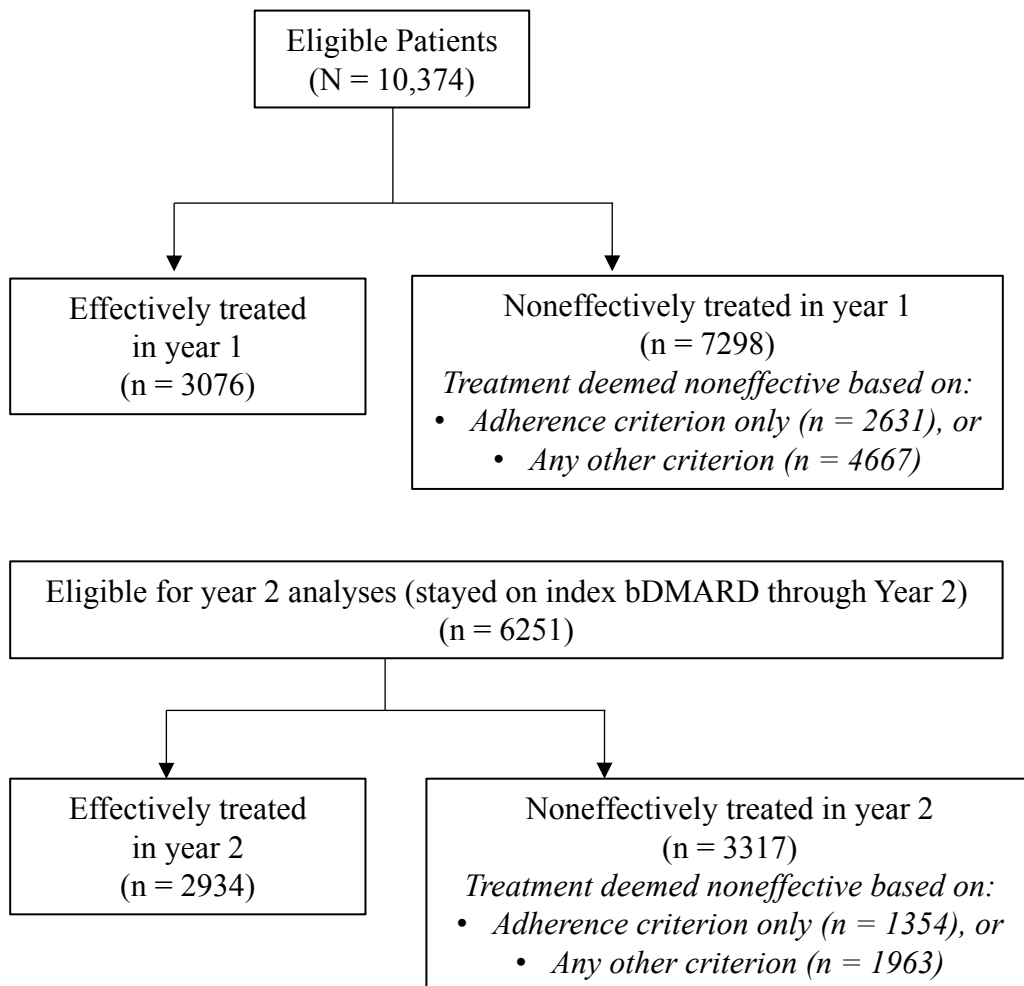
Eligible Patients
(N = 10,374)

Effectively treated in year 1
(n = 3076)

Noneffectively treated in year 1
(n = 7298)
Treatment deemed noneffective based on:
• Adherence criterion only (n = 2631), or
• Any other criterion (n = 4667)

Eligible for year 2 analyses (stayed on index bDMARD through Year 2)
(n = 6251)

Effectively treated in year 2
(n = 2934)

Noneffectively treated in year 2
(n = 3317)
Treatment deemed noneffective based on:
• Adherence criterion only (n = 1354), or
• Any other criterion (n = 1963)